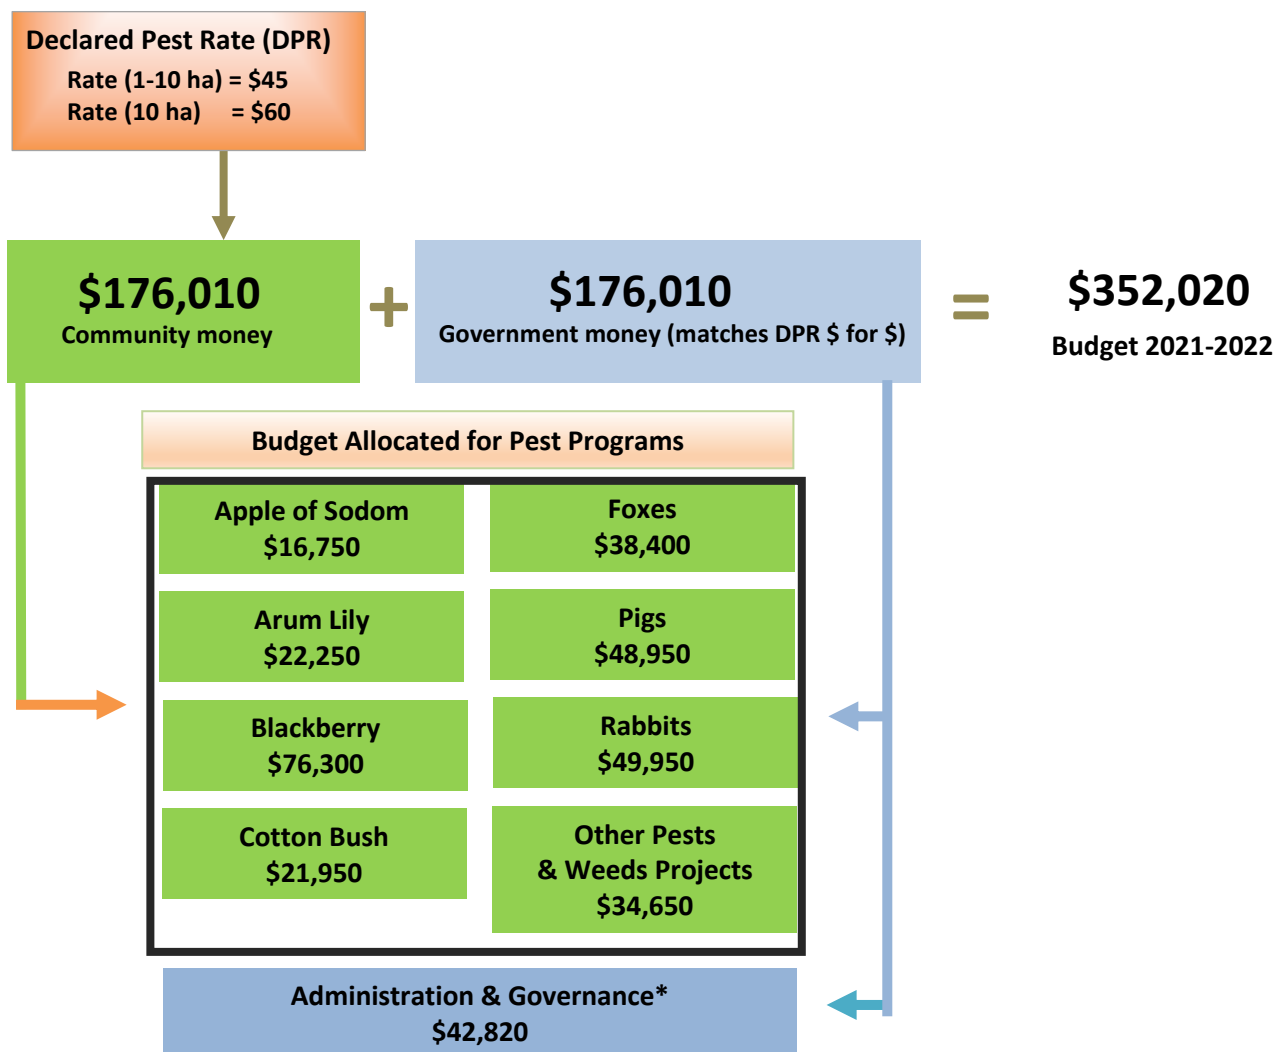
Declared Pest Rate (DPR)
Rate (1-10 ha) = $45
Rate (10 ha) = $60

$176,010
Community money

+

$176,010
Government money (matches DPR $ for $)

=

$352,020
Budget 2021-2022

Budget Allocated for Pest Programs

Apple of Sodom
$16,750

Foxes
$38,400

Arum Lily
$22,250

Pigs
$48,950

Blackberry
$76,300

Rabbits
$49,950

Cotton Bush
$21,950

Other Pests
& Weeds Projects
$34,650

Administration & Governance*
$42,820